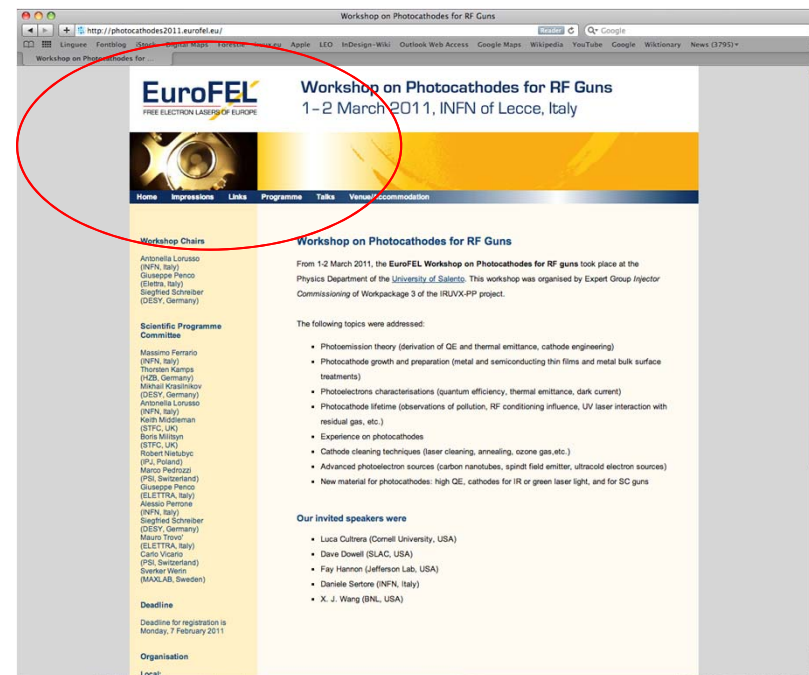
Workshop on Photocathodes for RF Guns

http://photocathodes2011.eurofel.eu/

Reader

Google

Linguee Fontblog iStock Digital Maps Foreste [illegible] Apple LEO InDesign-Wiki Outlook Web Access Google Maps Wikipedia YouTube Google Wiktionary News (3795)

Workshop on Photocathodes for ...

EuroFEL
FREE ELECTRON LASERS OF EUROPE

Workshop on Photocathodes for RF Guns
1–2 March 2011, INFN of Lecce, Italy

Home Impressions Links Programme Talks Venue/Accommodation

Workshop Chairs

Antonella Lorusso (INFN, Italy)
Giuseppe Penco (Elettra, Italy)
Siegfried Schreiber (DESY, Germany)

Scientific Programme Committee

Massimo Ferrario (INFN, Italy)
Thorsten Kamps (HZB, Germany)
Mikhail Krasilnikov (DESY, Germany)
Antonella Lorusso (INFN, Italy)
Keith Middleman (STFC, UK)
Boris Militsyn (STFC, UK)
Robert Nietubyc (IPJ, Poland)
Marco Pedrozzi (PSI, Switzerland)
Giuseppe Penco (ELETTRA, Italy)
Alessio Perrone (INFN, Italy)
Siegfried Schreiber (DESY, Germany)
Mauro Trovo' (ELETTRA, Italy)
Carlo Vicario (PSI, Switzerland)
Sverker Werin (MAXLAB, Sweden)

Deadline

Deadline for registration is Monday, 7 February 2011

Organisation

Local:

Workshop on Photocathodes for RF Guns

From 1-2 March 2011, the EuroFEL Workshop on Photocathodes for RF guns took place at the Physics Department of the University of Salento. This workshop was organised by Expert Group Injector Commissioning of Workpackage 3 of the IRUVX-PP project.

The following topics were addressed:

• Photoemission theory (derivation of QE and thermal emittance, cathode engineering)
• Photocathode growth and preparation (metal and semiconducting thin films and metal bulk surface treatments)
• Photoelectrons characterisations (quantum efficiency, thermal emittance, dark current)
• Photocathode lifetime (observations of pollution, RF conditioning influence, UV laser interaction with residual gas, etc.)
• Experience on photocathodes
• Cathode cleaning techniques (laser cleaning, annealing, ozone gas,etc.)
• Advanced photoelectron sources (carbon nanotubes, spindt field emitter, ultracold electron sources)
• New material for photocathodes: high QE, cathodes for IR or green laser light, and for SC guns

Our invited speakers were

• Luca Cultrera (Cornell University, USA)
• Dave Dowell (SLAC, USA)
• Fay Hannon (Jefferson Lab, USA)
• Daniele Sertore (INFN, Italy)
• X. J. Wang (BNL, USA)